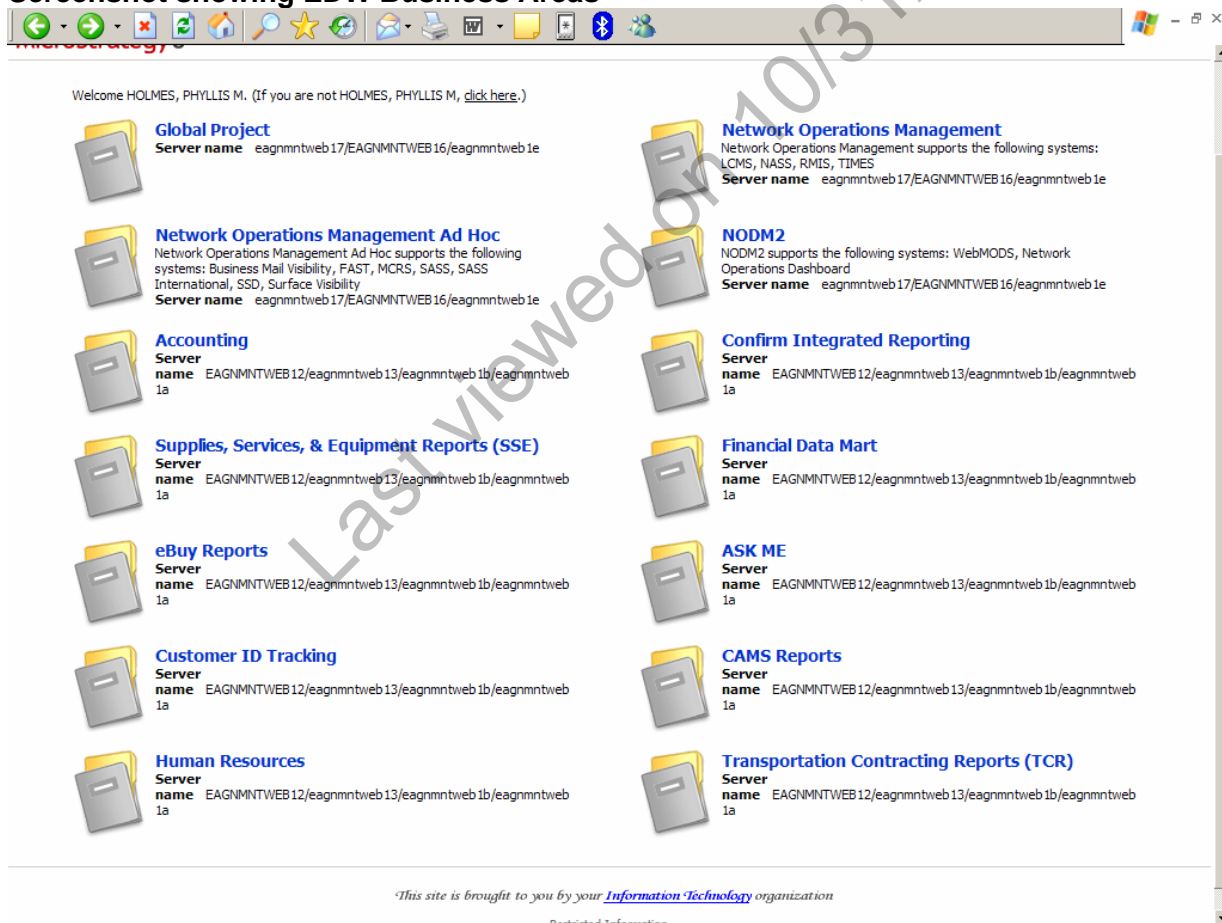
Screenshot Showing EDW Business Areas

MicroStrategy

Welcome HOLMES, PHYLLIS M. (If you are not HOLMES, PHYLLIS M, click here.)

Global Project
Server name eagnmntweb17/EAGNMNTWEB16/eagnmntweb1e

Network Operations Management
Network Operations Management supports the following systems: LCMS, NASS, RMIS, TIMES
Server name eagnmntweb17/EAGNMNTWEB16/eagnmntweb1e

Network Operations Management Ad Hoc
Network Operations Management Ad Hoc supports the following systems: Business Mail Visibility, FAST, MCRS, SASS, SASS International, SSD, Surface Visibility
Server name eagnmntweb17/EAGNMNTWEB16/eagnmntweb1e

NODM2
NODM2 supports the following systems: WebMODS, Network Operations Dashboard
Server name eagnmntweb17/EAGNMNTWEB16/eagnmntweb1e

Accounting
Server name EAGNMNTWEB12/eagnmntweb13/eagnmntweb1b/eagnmntweb1a

Confirm Integrated Reporting
Server name EAGNMNTWEB12/eagnmntweb13/eagnmntweb1b/eagnmntweb1a

Supplies, Services, & Equipment Reports (SSE)
Server name EAGNMNTWEB12/eagnmntweb13/eagnmntweb1b/eagnmntweb1a

Financial Data Mart
Server name EAGNMNTWEB12/eagnmntweb13/eagnmntweb1b/eagnmntweb1a

eBuy Reports
Server name EAGNMNTWEB12/eagnmntweb13/eagnmntweb1b/eagnmntweb1a

ASK ME
Server name EAGNMNTWEB12/eagnmntweb13/eagnmntweb1b/eagnmntweb1a

Customer ID Tracking
Server name EAGNMNTWEB12/eagnmntweb13/eagnmntweb1b/eagnmntweb1a

CAMS Reports
Server name EAGNMNTWEB12/eagnmntweb13/eagnmntweb1b/eagnmntweb1a

Human Resources
Server name EAGNMNTWEB12/eagnmntweb13/eagnmntweb1b/eagnmntweb1a

Transportation Contracting Reports (TCR)
Server name EAGNMNTWEB12/eagnmntweb13/eagnmntweb1b/eagnmntweb1a

This site is brought to you by your Information Technology organization

Restricted Information

Last viewed on 10/3 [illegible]